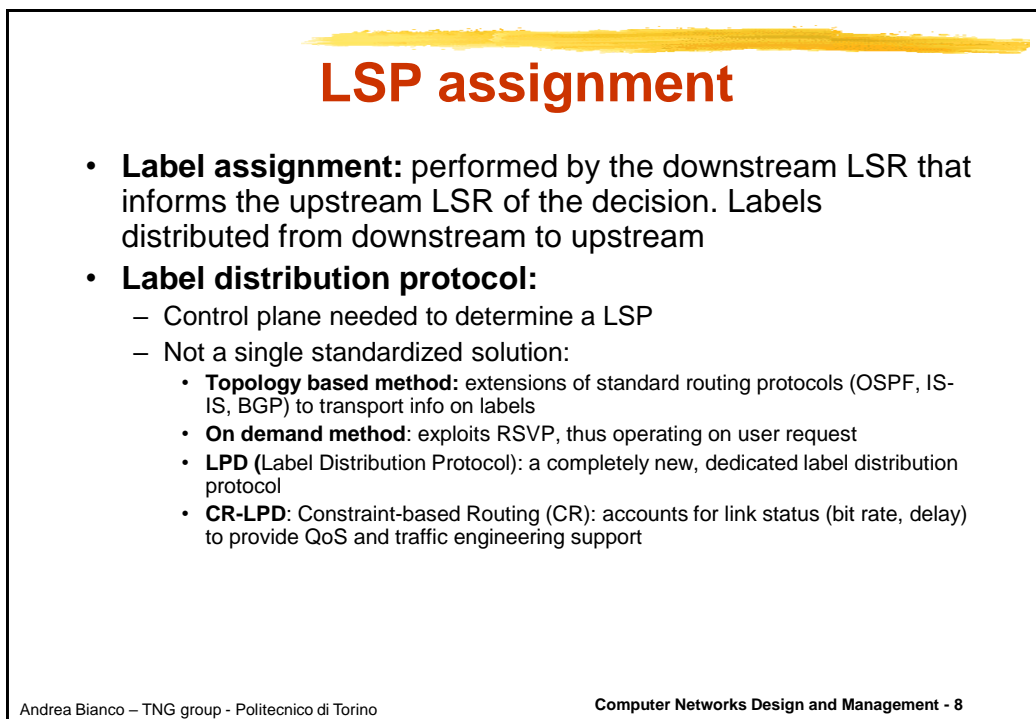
LSP assignment

• **Label assignment:** performed by the downstream LSR that informs the upstream LSR of the decision. Labels distributed from downstream to upstream

• **Label distribution protocol:**
  – Control plane needed to determine a LSP
  – Not a single standardized solution:
    • **Topology based method:** extensions of standard routing protocols (OSPF, IS-IS, BGP) to transport info on labels
    • **On demand method**: exploits RSVP, thus operating on user request
    • **LPD (**Label Distribution Protocol): a completely new, dedicated label distribution protocol
    • **CR-LPD**: Constraint-based Routing (CR): accounts for link status (bit rate, delay) to provide QoS and traffic engineering support

Andrea Bianco – TNG group - Politecnico di Torino

**Computer Networks Design and Management - 8**